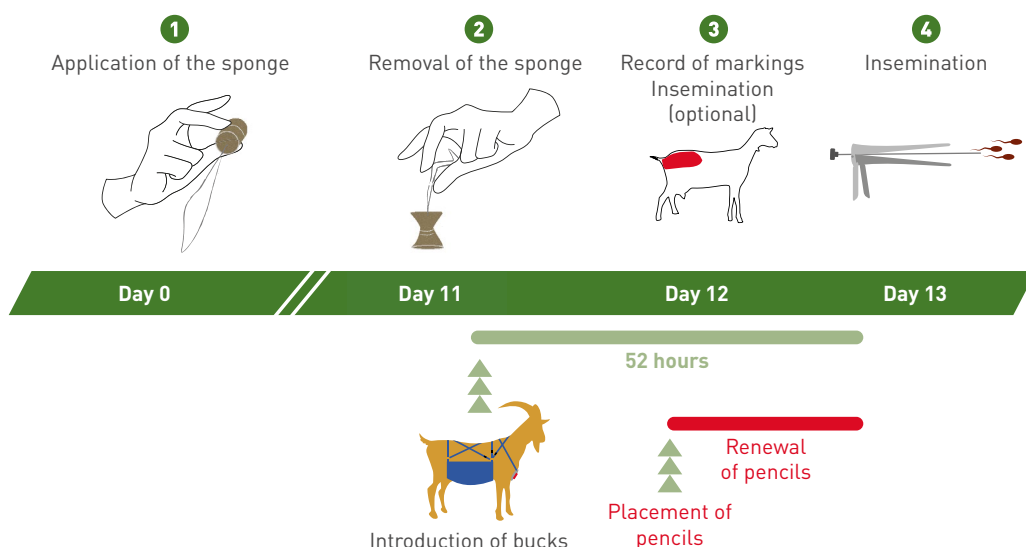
1
Application of the sponge

2
Removal of the sponge

3
Record of markings
Insemination
(optional)

4
Insemination

Day 0
Day 11
Day 12
Day 13

52 hours

Renewal of pencils

Placement of pencils

Introduction of bucks